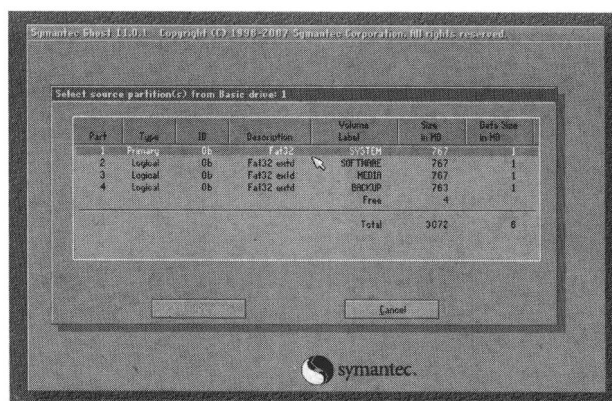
Symantec Ghost 11.0.1 Copyright (C) 1998-2007 Symantec Corporation. All rights reserved.

Select source partition(s) from Basic drive: 1

| Part | Type | ID | Description | Volume Label | Size in MB | Data Size in MB |
|---|---|---|---|---|---|---|
| 1 | Primary | 0b | Fat32 | SYSTEM | 767 | 1 |
| 2 | Logical | 0b | Fat32 extd | SOFTWARE | 767 | 1 |
| 3 | Logical | 0b | Fat32 extd | MEDIA | 767 | 1 |
| 4 | Logical | 0b | Fat32 extd | BACKUP | 763 | 1 |
| | | | | Free | 4 | |
| | | | | Total | 3072 | 6 |

Cancel

symantec.